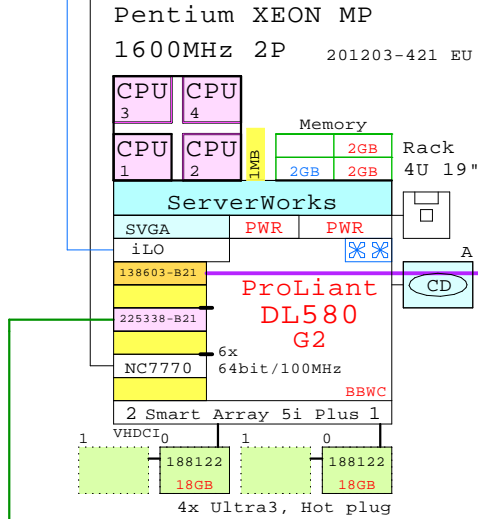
Pentium XEON MP
1600MHz 2P
201203-421 EU

CPU 3
CPU 4
CPU 1
CPU 2
1MB

Memory
2GB
2GB
2GB

Rack
4U 19"

ServerWorks
SVGA
PWR
PWR
iLO

A

138603-B21
CD

225338-B21

ProLiant
DL580
G2

6x
64bit/100MHz
NC7770

BBWC

2 Smart Array 5i Plus 1

1 VHDCI 0
1 0

188122
18GB
188122
18GB

4x Ultra3, Hot plug